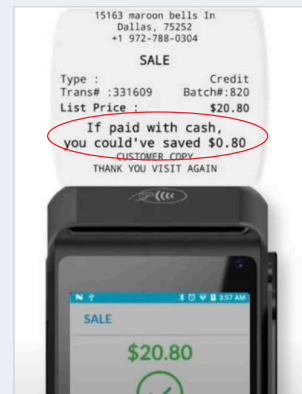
15163 maroon bells ln
Dallas, 75252
+1 972-788-0304

SALE

Type : Credit
Trans# :331609 Batch#:820
List Price : $20.80

If paid with cash,
you could've saved $0.80
CUSTOMER COPY
THANK YOU VISIT AGAIN

3:57 AM

SALE

$20.80